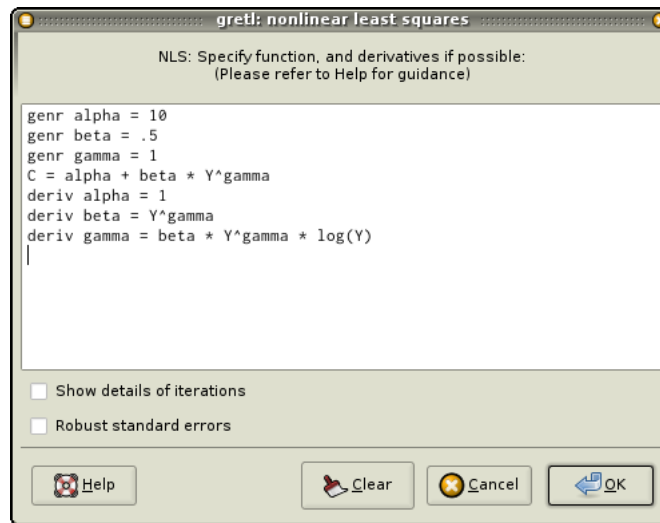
gretl: nonlinear least squares

NLS: Specify function, and derivatives if possible:
(Please refer to Help for guidance)

genr alpha = 10
genr beta = .5
genr gamma = 1
C = alpha + beta * Y^gamma
deriv alpha = 1
deriv beta = Y^gamma
deriv gamma = beta * Y^gamma * log(Y)

Show details of iterations

Robust standard errors

Help

Clear

Cancel

OK